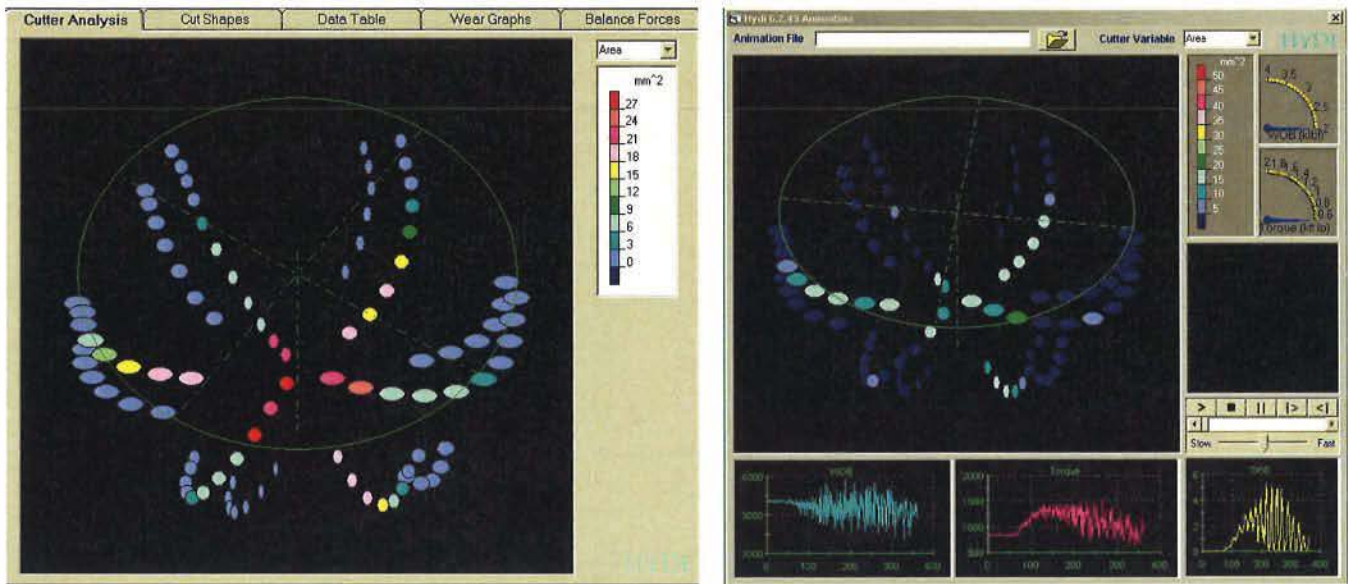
Cutter Analysis | Cut Shapes | Data Table | Wear Graphs | Balance Forces

Area

mm^2
27
24
21
18
15
12
9
6
3
0

Hydi 6.2.43 Animation

Animation File

Cutter Variable

Area

HYDI

mm^2
50
45
40
35
30
25
20
15
10
5

4
3.5
3
2.5
2
WOB (klbf)

2.1
1.8
1.5
1.2
0.9
0.6
0.3
Torque (kft lb)

Slow
Fast

WOB
6000
5000
4000
3000
0
100
200
300
400

Torque
2000
1500
1000
500
0
100
200
300
400

ROP
0
100
200
300
400